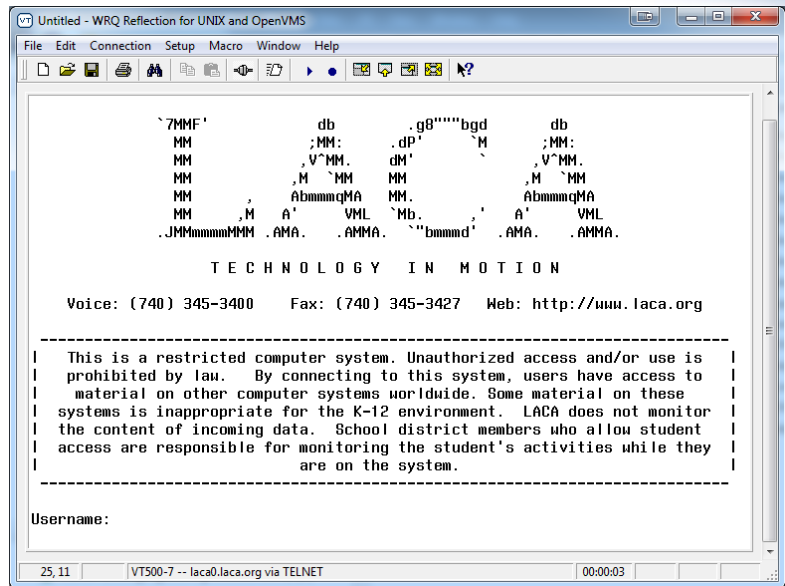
VT Untitled - WRQ Reflection for UNIX and OpenVMS

File Edit Connection Setup Macro Window Help

`7MMF'            db          .g8"""bgd         db
  MM             ;MM:       .dP'     `M        ;MM:
  MM            ,V^MM.      dM'       `       ,V^MM.
  MM           ,M  `MM      MM               ,M  `MM
  MM      ,    AbmmmqMA     MM.              AbmmmqMA
  MM     ,M   A'     VML    `Mb.     ,'     A'     VML
.JMMmmmmMMM .AMA.   .AMMA.    `"bmmmd'    .AMA.   .AMMA.

T E C H N O L O G Y   I N   M O T I O N

Voice: (740) 345-3400    Fax: (740) 345-3427   Web: http://www.laca.org

This is a restricted computer system. Unauthorized access and/or use is prohibited by law. By connecting to this system, users have access to material on other computer systems worldwide. Some material on these systems is inappropriate for the K-12 environment. LACA does not monitor the content of incoming data. School district members who allow student access are responsible for monitoring the student's activities while they are on the system.

Username:

25, 11 | VT500-7 -- laca0.laca.org via TELNET | 00:00:03